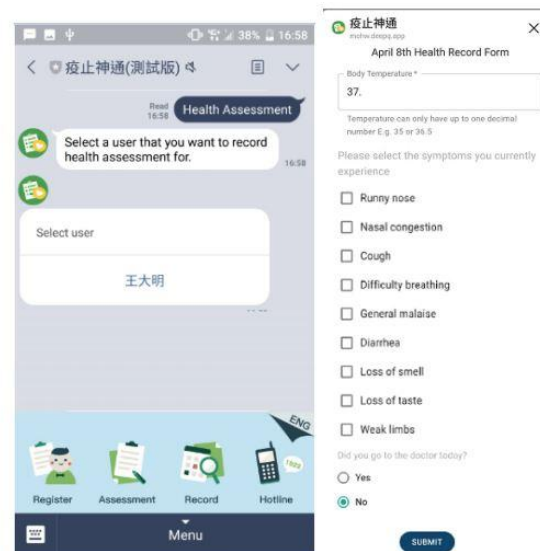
38% 16:58

疫止神通(測試版)

Read 16:58 Health Assessment

Select a user that you want to record health assessment for. 16:58

Select user

王大明

ENG

Register Assessment Record Hotline

Menu

疫止神通
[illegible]

April 8th Health Record Form

Body Temperature *

37.

Temperature can only have up to one decimal number E.g. 35 or 36.5

Please select the symptoms you currently experience

Runny nose

Nasal congestion

Cough

Difficulty breathing

General malaise

Diarrhea

Loss of smell

Loss of taste

Weak limbs

Did you go to the doctor today?

Yes

No

SUBMIT